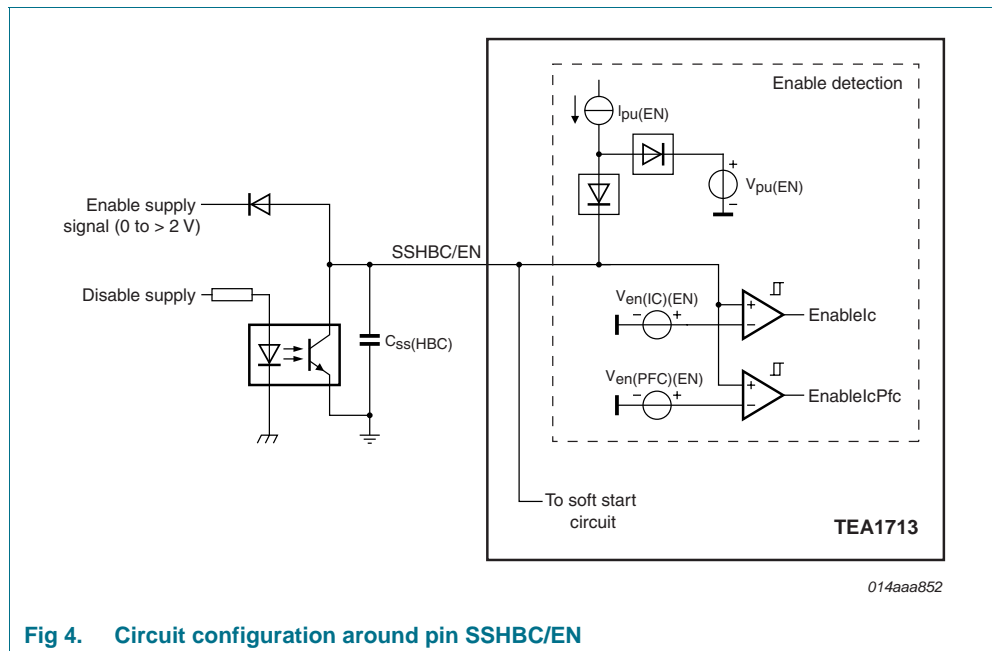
Enable detection

$I_{pu(EN)}$

$V_{pu(EN)}$

Enable supply signal (0 to > 2 V)

SSHBC/EN

Disable supply

$C_{ss(HBC)}$

$V_{en(IC)(EN)}$

EnableIc

$V_{en(PFC)(EN)}$

EnableIcPfc

To soft start circuit

TEA1713

014aaa852

Fig 4. Circuit configuration around pin SSHBC/EN